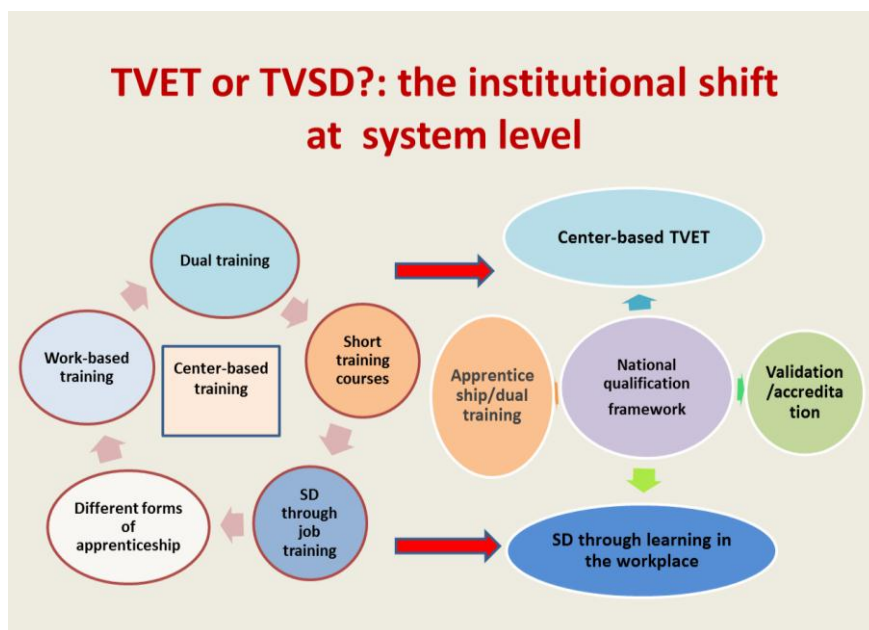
TVET or TVSD?: the institutional shift at system level

Dual training

Short training courses

SD through job training

Different forms of apprenticeship

Work-based training

Center-based training

Center-based TVET

Apprentice ship/dual training

National qualification framework

Validation /accreditation

SD through learning in the workplace